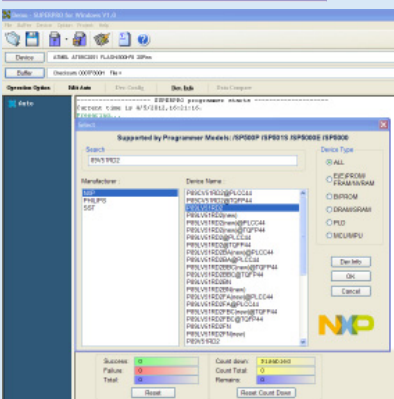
Demo - SUPERPRO for Windows V7.0

File Buffer Device Options Project Help

Device ATMEL AT89C2051 FLASH800/PB 20Pins

Buffer Checksum 000F5000H File =

Operation Option Edit Auto Dev Config Dev. Info Prot Compare

Auto

SUPERPRO programmer starts
Current time is 4/5/2012,10:21:16.

Select

Supported by Programmer Models: SP6000 / SP6001S / SP6000E / SP6000

Search

P89LV51RD2

Device Type

ALL

EPROM FRAM/NVRAM

E2PROM

DRAM/SRAM

PLD

MCU/MPU

Manufacturer

NXP
PHILIPS
SST

Device Name

P89LV51RD2@PLCC44
P89LV51RD2@TQFP44
P89LV51RD2
P89LV51RD2(new)
P89LV51RD2(new)@PLCC44
P89LV51RD2(new)@TQFP44
P89LV51RD2@PLCC44
P89LV51RD2@TQFP44
P89LV51RD2(Amem)@PLCC44
P89LV51RD2(Amem)@TQFP44
P89LV51RD2BBC@PLCC44
P89LV51RD2BBC@TQFP44
P89LV51RD2BN
P89LV51RD2(new)
P89LV51RD2FA(new)@PLCC44
P89LV51RD2FA@PLCC44
P89LV51RD2FBC@TQFP44
P89LV51RD2FBC@TQFP44
P89LV51RD2FN
P89LV51RD2

Dev Info

OK

Cancel

NXP

Success: 0
Failure: 0
Total: 0

Count down: Disabled
Count Total: 0
Remains: 0

Reset

Reset Count Down